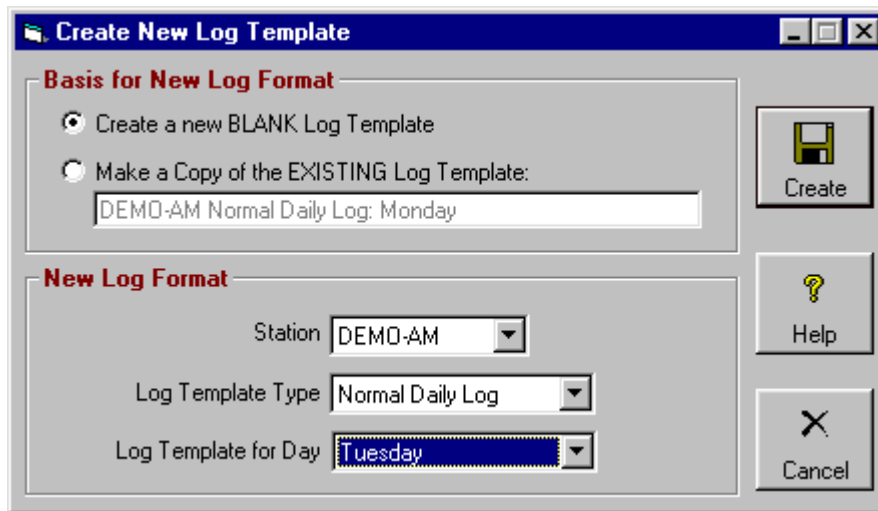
Create New Log Template

Basis for New Log Format

Create a new BLANK Log Template

Make a Copy of the EXISTING Log Template:

DEMO-AM Normal Daily Log: Monday

New Log Format

Station DEMO-AM

Log Template Type Normal Daily Log

Log Template for Day Tuesday

Create

Help

Cancel